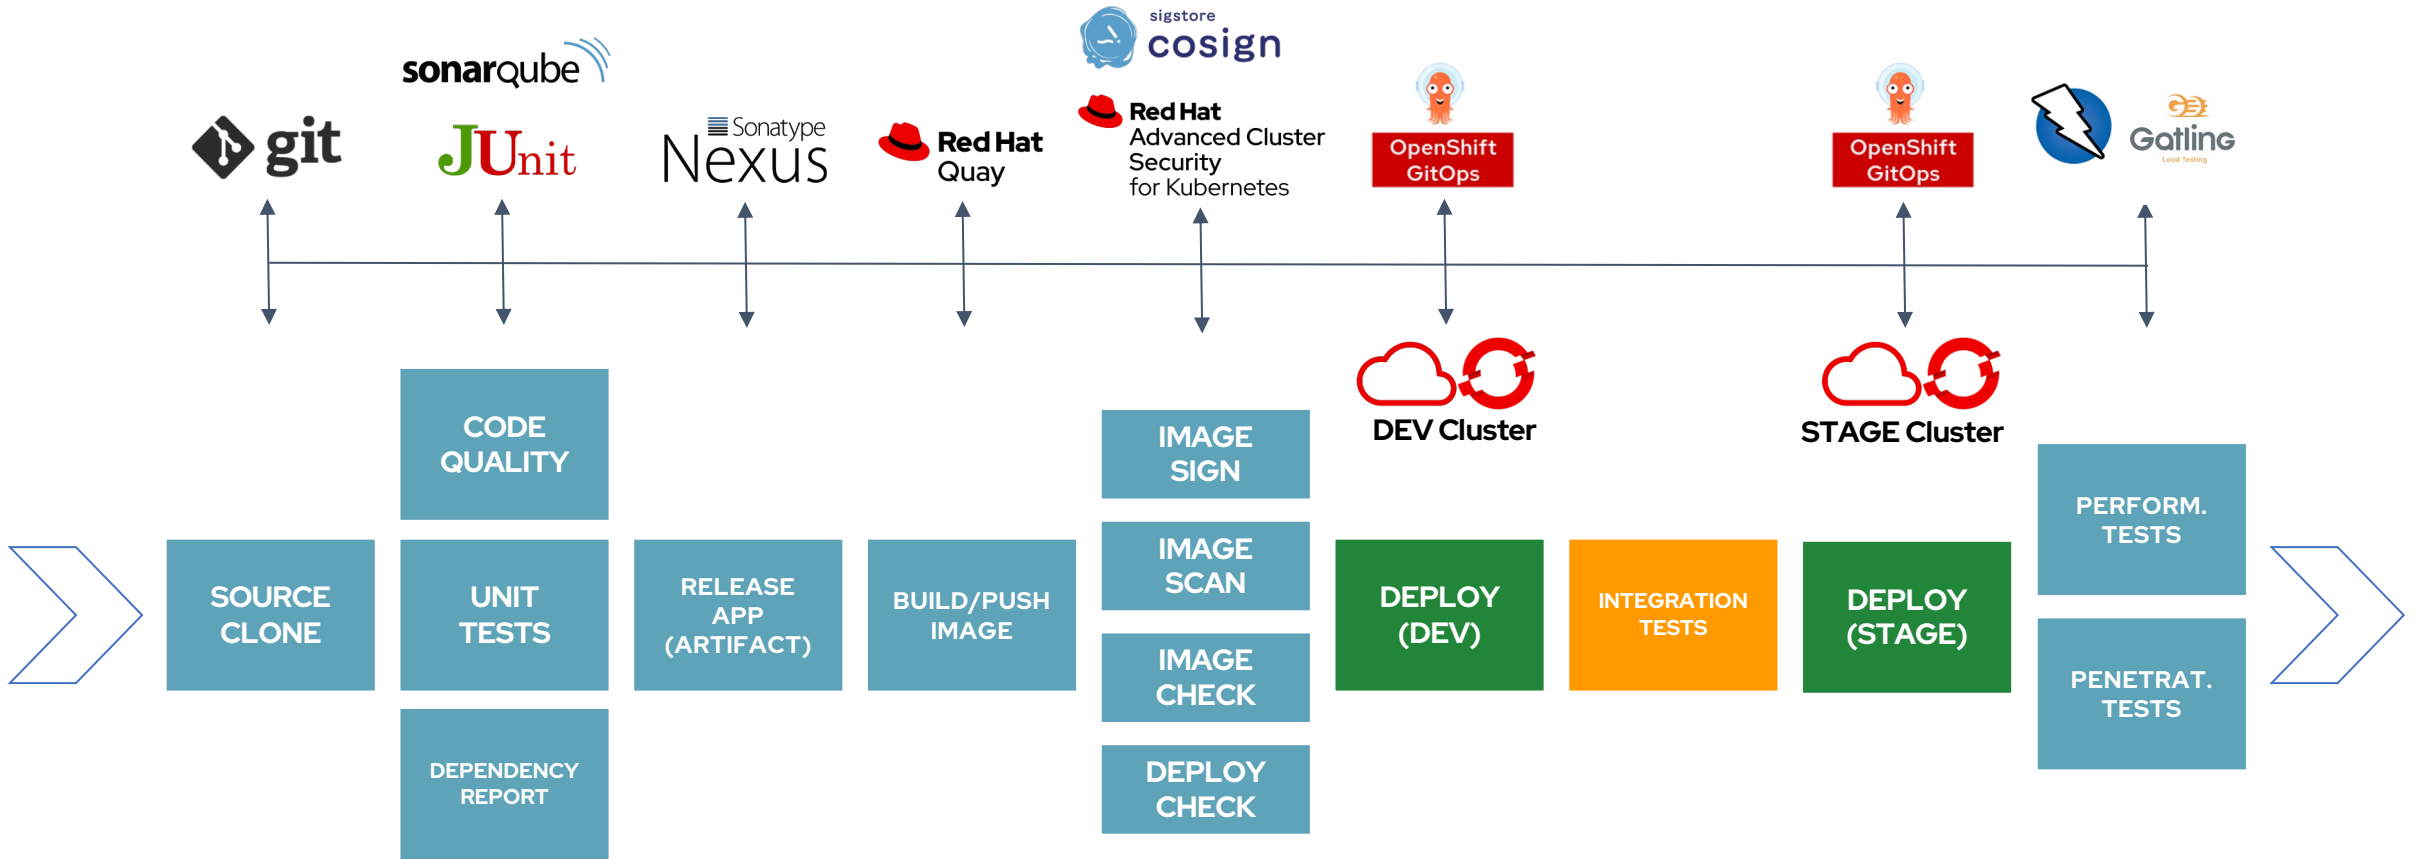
sigstore
cosign

sonarqube

git

JUnit

Sonatype
Nexus

Red Hat
Quay

Red Hat
Advanced Cluster
Security
for Kubernetes

OpenShift
GitOps

OpenShift
GitOps

Gatling
Load Testing

DEV Cluster

STAGE Cluster

CODE QUALITY

SOURCE CLONE

UNIT TESTS

DEPENDENCY REPORT

RELEASE APP (ARTIFACT)

BUILD/PUSH IMAGE

IMAGE SIGN

IMAGE SCAN

IMAGE CHECK

DEPLOY CHECK

DEPLOY (DEV)

INTEGRATION TESTS

DEPLOY (STAGE)

PERFORM. TESTS

PENETRAT. TESTS